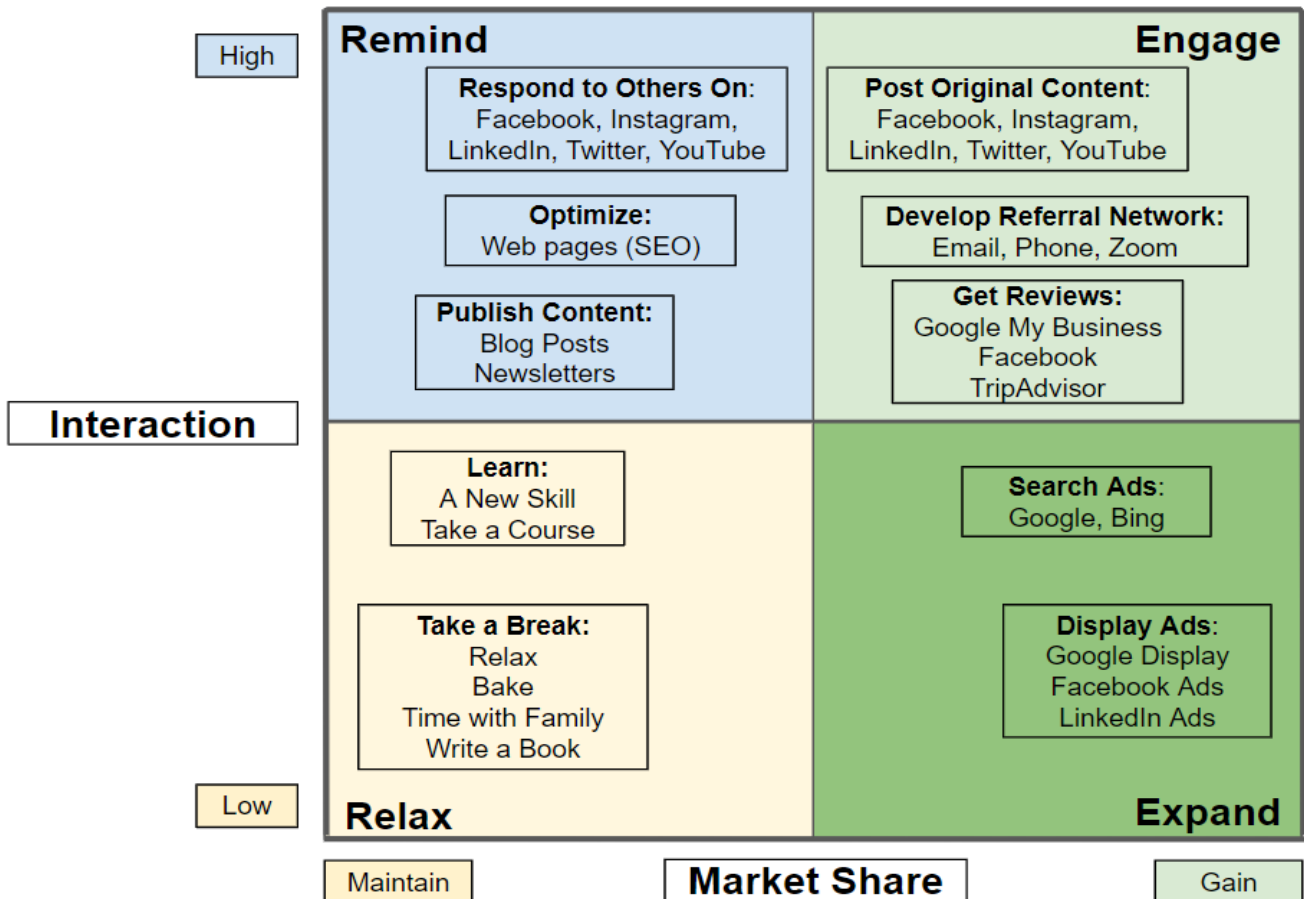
High

Interaction

Low

Remind

Respond to Others On:
Facebook, Instagram, LinkedIn, Twitter, YouTube

Optimize:
Web pages (SEO)

Publish Content:
Blog Posts
Newsletters

Engage

Post Original Content:
Facebook, Instagram, LinkedIn, Twitter, YouTube

Develop Referral Network:
Email, Phone, Zoom

Get Reviews:
Google My Business
Facebook
TripAdvisor

Learn:
A New Skill
Take a Course

Take a Break:
Relax
Bake
Time with Family
Write a Book

Relax

Search Ads:
Google, Bing

Display Ads:
Google Display
Facebook Ads
LinkedIn Ads

Expand

Maintain

Market Share

Gain